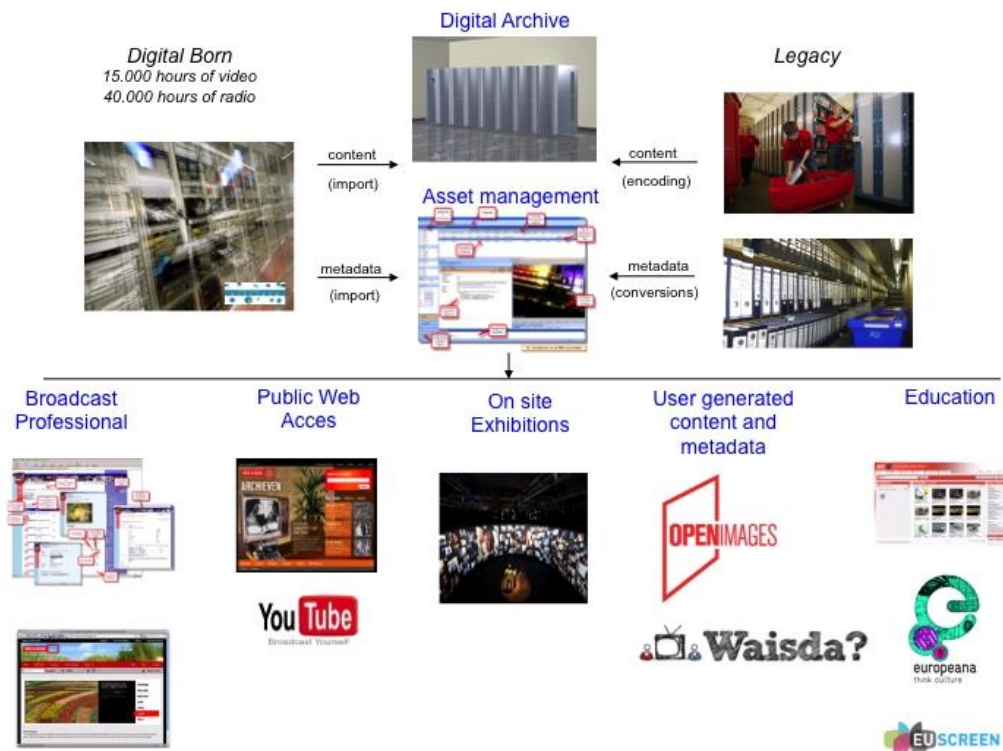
Digital Archive

Digital Born
15.000 hours of video
40.000 hours of radio

Legacy

content
(import)

content
(encoding)

Asset management

metadata
(import)

metadata
(conversions)

Broadcast Professional

Public Web Acces

On site Exhibitions

User generated content and metadata

Education

ARCHIEVEN

YouTube
Broadcast Yourself

OPENIMAGES

Waisda?

europeana
think culture

EUSCREEN